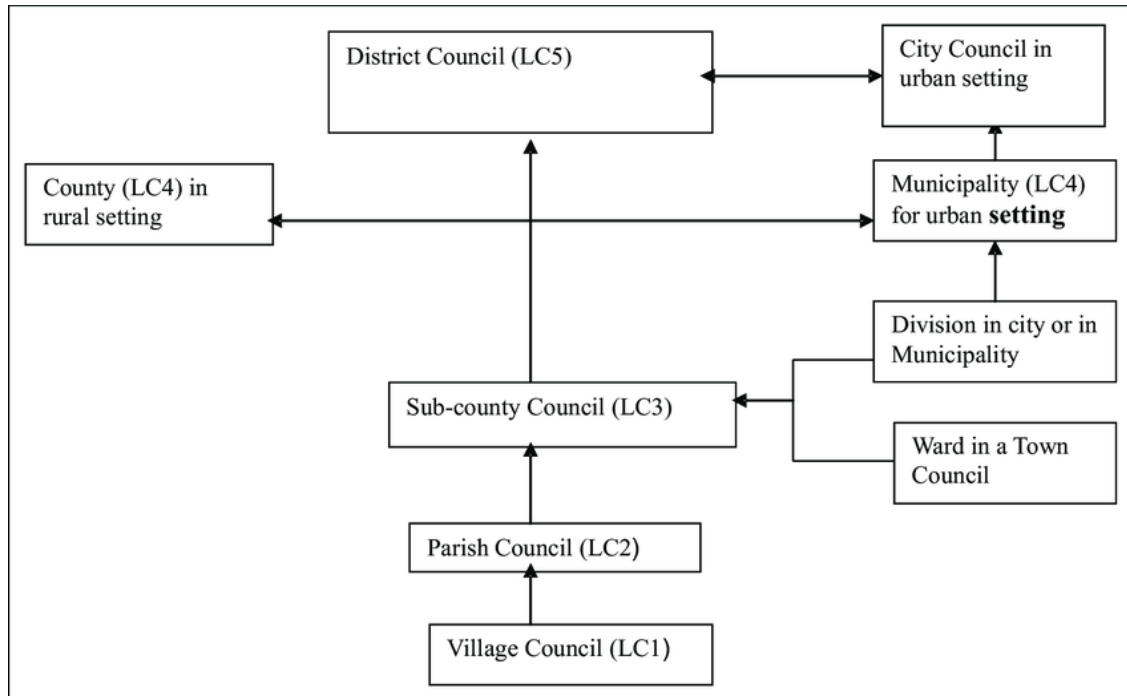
District Council (LC5)

City Council in urban setting

County (LC4) in rural setting

Municipality (LC4) for urban **setting**

Division in city or in Municipality

Sub-county Council (LC3)

Ward in a Town Council

Parish Council (LC2)

Village Council (LC1)